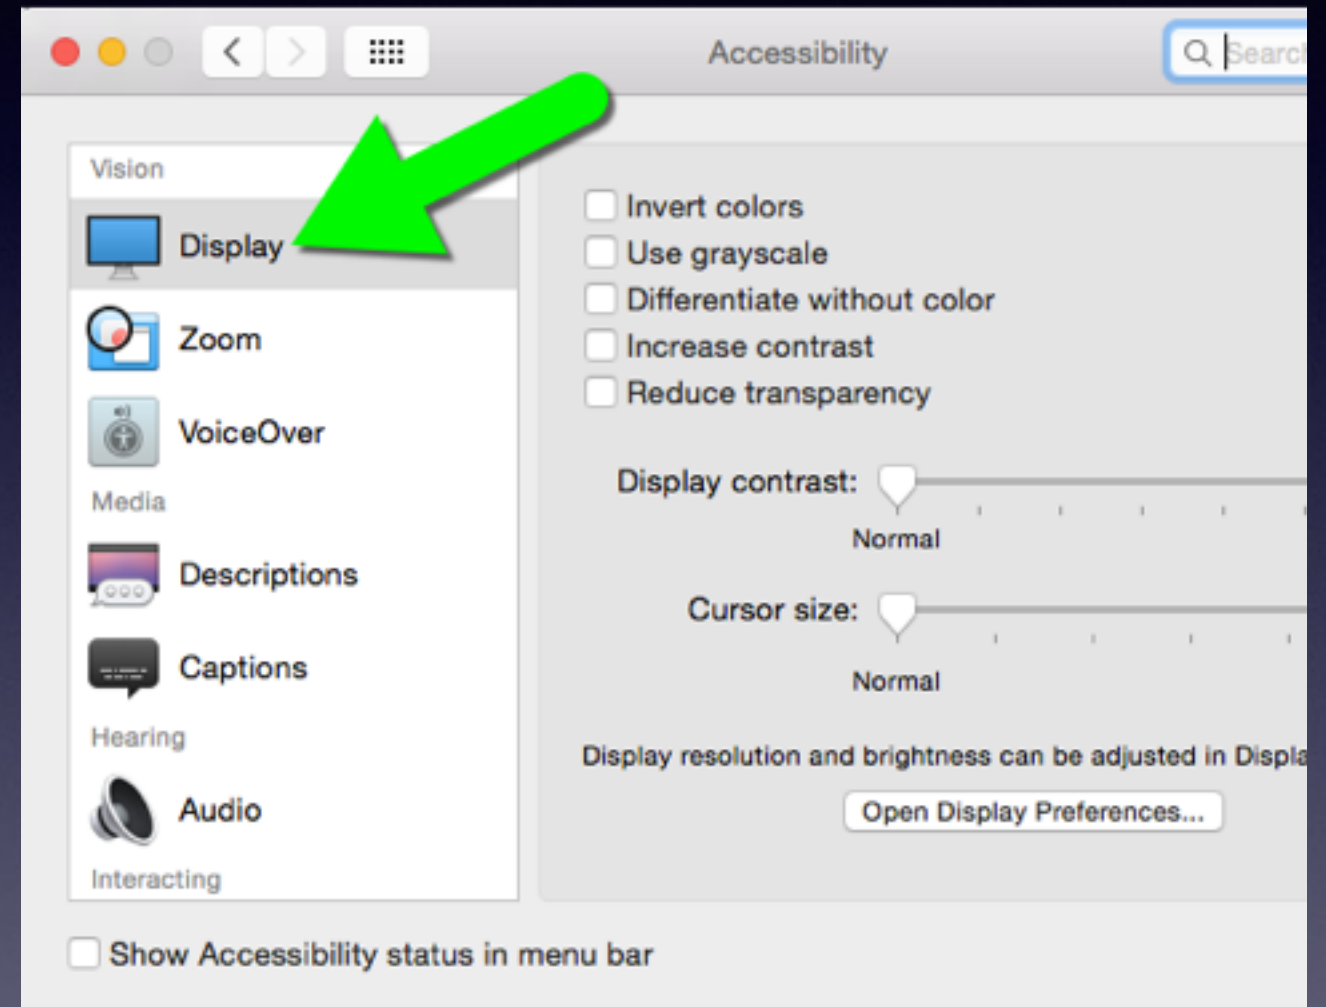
Accessibility

Searc

Vision

Display

Zoom

VoiceOver

Media

Descriptions

Captions

Hearing

Audio

Interacting

Invert colors

Use grayscale

Differentiate without color

Increase contrast

Reduce transparency

Display contrast:

Normal

Cursor size:

Normal

Display resolution and brightness can be adjusted in Displa

Open Display Preferences...

Show Accessibility status in menu bar